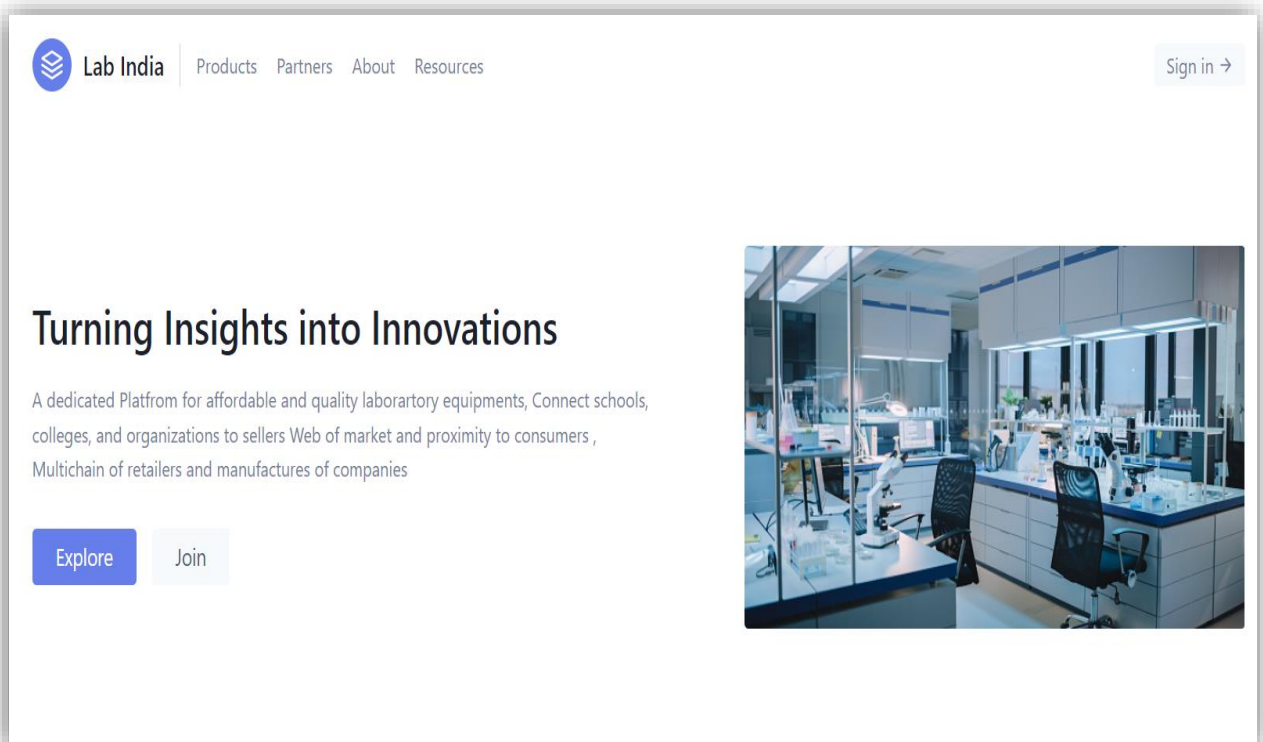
Lab India Products Partners About Resources

Sign in →

Turning Insights into Innovations

A dedicated Platfrom for affordable and quality laborartory equipments, Connect schools, colleges, and organizations to sellers Web of market and proximity to consumers , Multichain of retailers and manufactures of companies

Explore Join